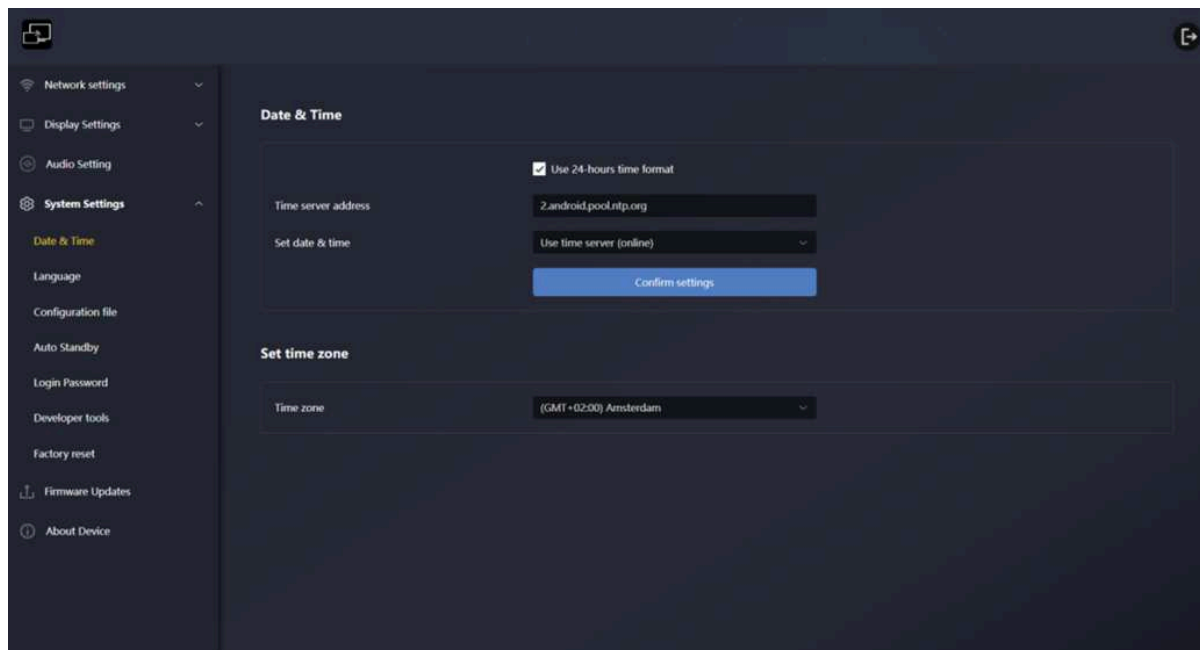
Network settings

Display Settings

Audio Setting

System Settings

Date & Time

Language

Configuration file

Auto Standby

Login Password

Developer tools

Factory reset

Firmware Updates

About Device

Date & Time

Use 24-hours time format

Time server address 2.android.pool.ntp.org

Set date & time Use time server (online)

Confirm settings

Set time zone

Time zone (GMT+02:00) Amsterdam